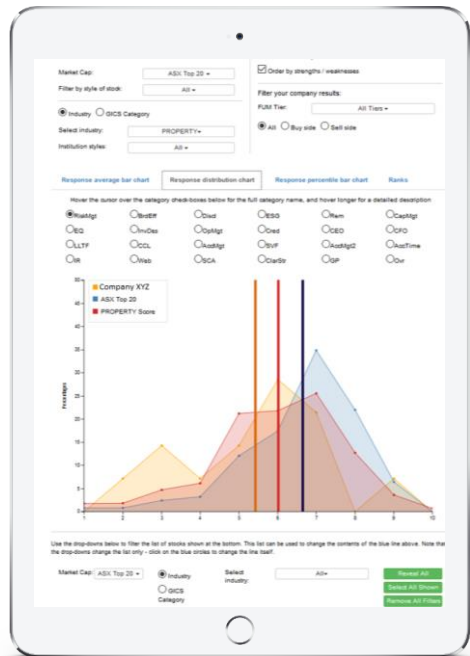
Market Cap: ASX Top 20 ▾

Filter by style of stock: All ▾

Industry GICS Category

Select industry: PROPERTY▾

Institution styles: All ▾

Order by strengths / weaknesses

Filter your company results:

FUM Tier: All Tiers ▾

All Buy side Sell side

Response average bar chart | Response distribution chart | Response percentile bar chart | Ranks

Hover the cursor over the category check-boxes below for the full category name, and hover longer for a detailed description

RiskMgt BrdEff Discl ESG Rem CapMgt
EQ InvDes OpMgt Cred CEO CFO
LLTF CCL AcqMgt SVF AcqMgt2 AcctTime
IR Web SCA ClarStr GP Ovr

Company XYZ
ASX Top 20
PROPERTY Score

Frequency

40
35
30
25
20
15
10
5
0

1 2 3 4 5 6 7 8 9 10

Use the drop-downs below to filter the list of stocks shown at the bottom. This list can be used to change the contents of the blue line above. Note that the drop-downs change the list only - click on the blue circles to change the line itself.

Market Cap: ASX Top 20 ▾ Industry GICS Category Select industry: All▾

Reset All
Select All Shown
Remove All Filters